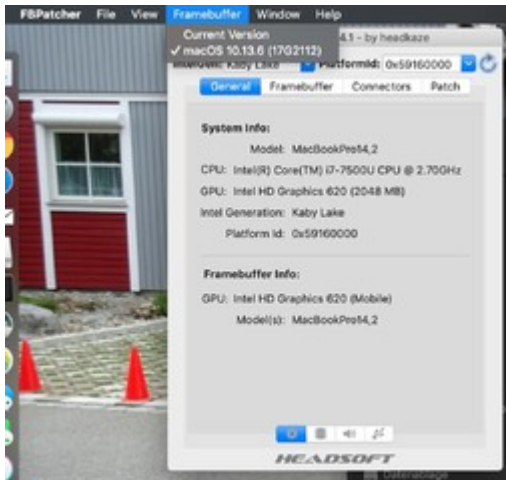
FBPatcher File View Framebuffer Window Help

Current Version
✓ macOS 10.13.6 (17G2112)

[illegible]4.1 - by headkaze

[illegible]: Kaby Lake PlatformId: 0x59160000

General Framebuffer Connectors Patch

System Info:

Model: MacBookPro14,2

CPU: Intel(R) Core(TM) i7-7500U CPU @ 2.70GHz

GPU: Intel HD Graphics 620 (2048 MB)

Intel Generation: Kaby Lake

Platform Id: 0x59160000

Framebuffer Info:

GPU: Intel HD Graphics 620 (Mobile)

Model(s): MacBookPro14,2

HEADSOFT